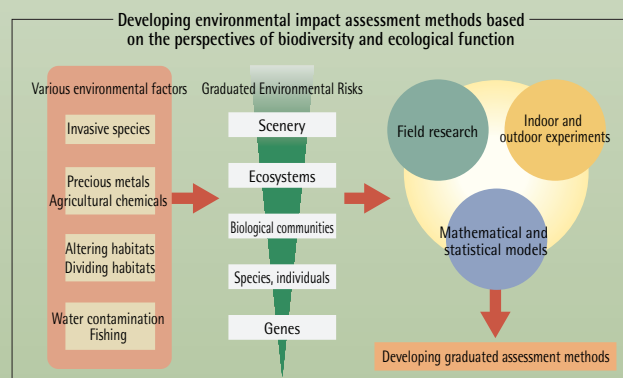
Developing environmental impact assessment methods based on the perspectives of biodiversity and ecological function

Various environmental factors

Invasive species

Precious metals
Agricultural chemicals

Altering habitats
Dividing habitats

Water contamination
Fishing

Graduated Environmental Risks

Scenery

Ecosystems

Biological communities

Species, individuals

Genes

Field research

Indoor and outdoor experiments

Mathematical and statistical models

Developing graduated assessment methods